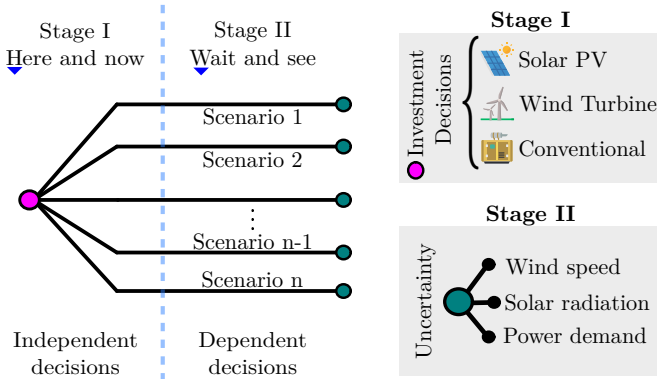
Stage I
Here and now

Stage II
Wait and see

Scenario 1
Scenario 2
⋮
Scenario n-1
Scenario n

Independent decisions

Dependent decisions

Stage I

Investment Decisions

Solar PV
Wind Turbine
Conventional

Stage II

Uncertainty

Wind speed
Solar radiation
Power demand